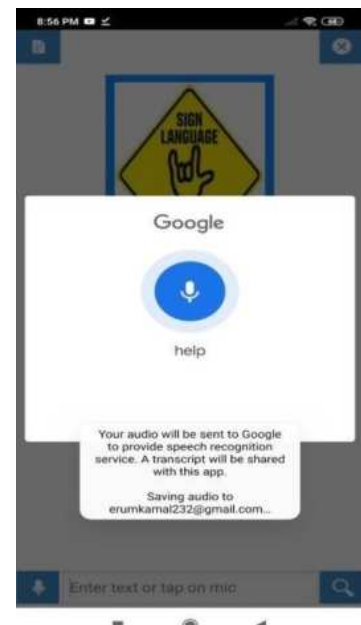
8:56 PM

SIGN LANGUAGE

Google

help

Your audio will be sent to Google to provide speech recognition service. A transcript will be shared with this app.

Saving audio to erumkamal232@gmail.com...

Enter text or tap on mic